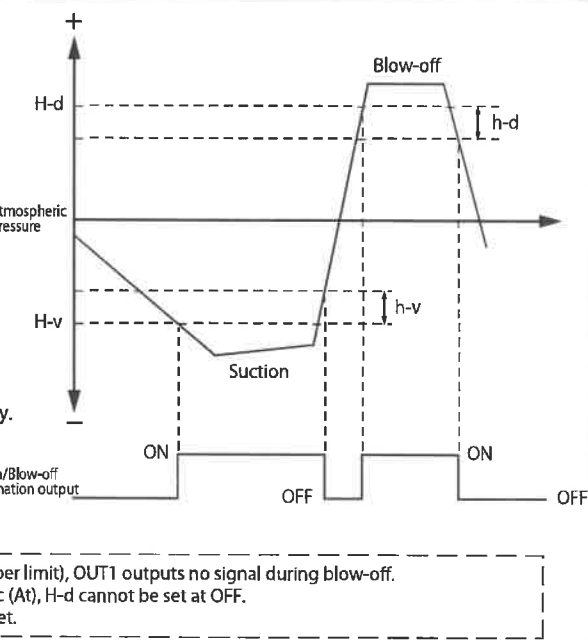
+

Blow-off

H-d

h-d

tmospheric ressure

H-v

h-v

Suction

y.

−

ON

ON

n/Blow-off nation output

OFF

OFF

per limit), OUT1 outputs no signal during blow-off.
c (At), H-d cannot be set at OFF.
et.